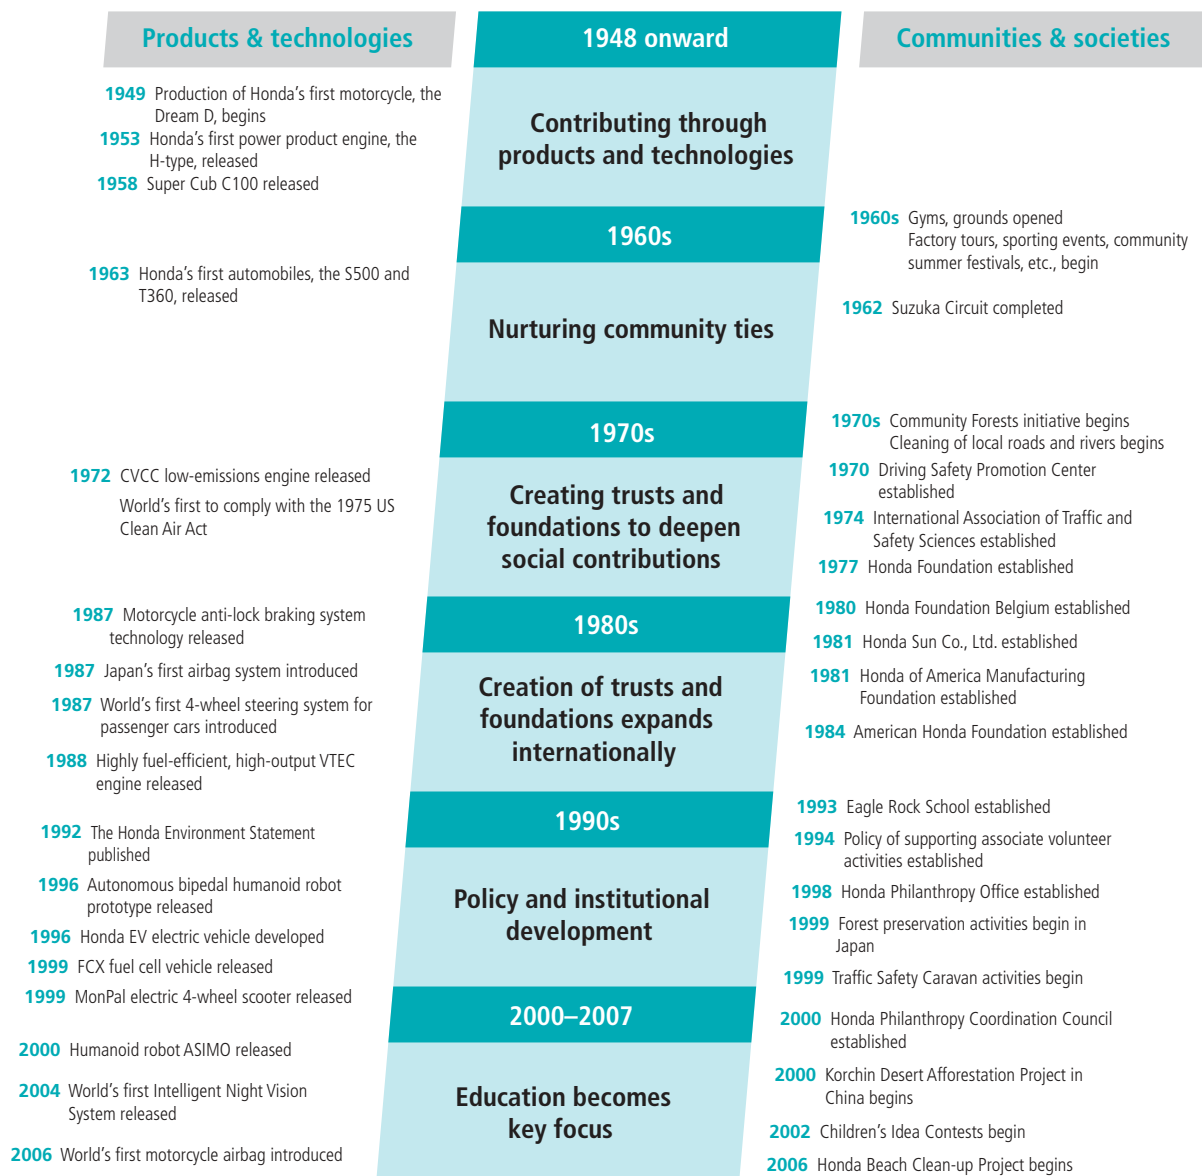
Products & technologies

1948 onward

Communities & societies

1949 Production of Honda's first motorcycle, the Dream D, begins

1953 Honda's first power product engine, the H-type, released

1958 Super Cub C100 released

Contributing through products and technologies

1960s

1960s Gyms, grounds opened
Factory tours, sporting events, community summer festivals, etc., begin

1963 Honda's first automobiles, the S500 and T360, released

Nurturing community ties

1962 Suzuka Circuit completed

1970s

1970s Community Forests initiative begins
Cleaning of local roads and rivers begins

1970 Driving Safety Promotion Center established

1972 CVCC low-emissions engine released
World's first to comply with the 1975 US Clean Air Act

Creating trusts and foundations to deepen social contributions

1974 International Association of Traffic and Safety Sciences established

1977 Honda Foundation established

1987 Motorcycle anti-lock braking system technology released

1980s

1980 Honda Foundation Belgium established

1981 Honda Sun Co., Ltd. established

1987 Japan's first airbag system introduced

1987 World's first 4-wheel steering system for passenger cars introduced

Creation of trusts and foundations expands internationally

1981 Honda of America Manufacturing Foundation established

1984 American Honda Foundation established

1988 Highly fuel-efficient, high-output VTEC engine released

1990s

1993 Eagle Rock School established

1992 The Honda Environment Statement published

1994 Policy of supporting associate volunteer activities established

1996 Autonomous bipedal humanoid robot prototype released

Policy and institutional development

1998 Honda Philanthropy Office established

1996 Honda EV electric vehicle developed

1999 Forest preservation activities begin in Japan

1999 FCX fuel cell vehicle released

1999 Traffic Safety Caravan activities begin

1999 MonPal electric 4-wheel scooter released

2000–2007

2000 Honda Philanthropy Coordination Council established

2000 Humanoid robot ASIMO released

2004 World's first Intelligent Night Vision System released

Education becomes key focus

2000 Korchin Desert Afforestation Project in China begins

2002 Children's Idea Contests begin

2006 World's first motorcycle airbag introduced

2006 Honda Beach Clean-up Project begins